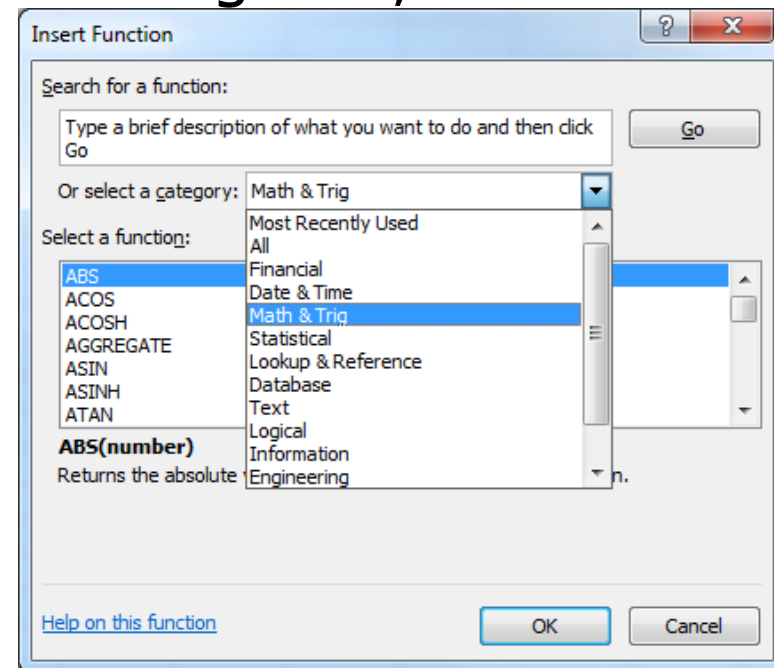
Insert Function

?

X

Search for a function:

Type a brief description of what you want to do and then click Go

Go

Or select a category: Math & Trig

Most Recently Used
All
Financial
Date & Time
Math & Trig
Statistical
Lookup & Reference
Database
Text
Logical
Information
Engineering

Select a function:

ABS
ACOS
ACOSH
AGGREGATE
ASIN
ASINH
ATAN

ABS(number)

Returns the absolute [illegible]n.

Help on this function

OK

Cancel